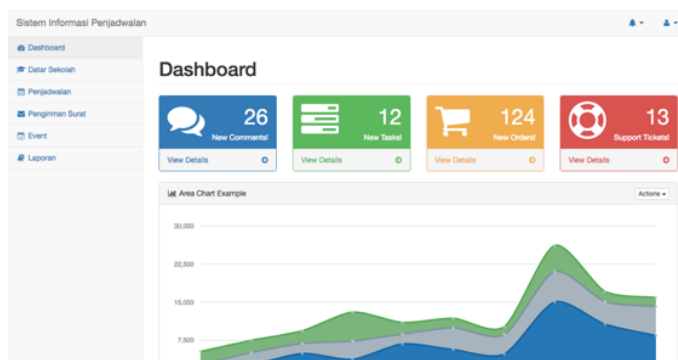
Sistem Informasi Penjadwalan

Dashboard
Datar Sekolah
Penjadwalan
Pengiriman Surat
Event
Laporan

Dashboard

26
New Comments!
View Details

12
New Tasks!
View Details

124
New Orders!
View Details

13
Support Tickets!
View Details

Area Chart Example
Actions

30,000
22,500
15,000
7,500